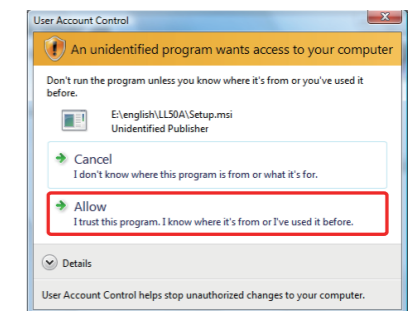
User Account Control

An unidentified program wants access to your computer

Don't run the program unless you know where it's from or you've used it before.

E:\english\LL50A\Setup.msi
Unidentified Publisher

Cancel
I don't know where this program is from or what it's for.

Allow
I trust this program. I know where it's from or I've used it before.

Details

User Account Control helps stop unauthorized changes to your computer.